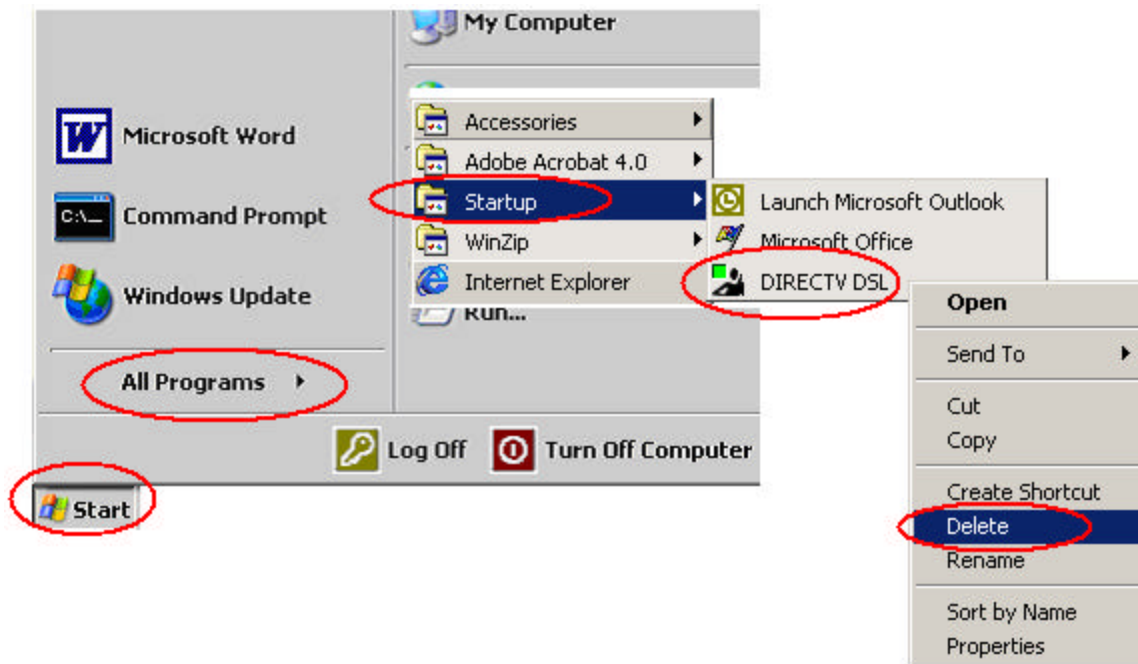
My Computer

Microsoft Word

C:\_

Command Prompt

Windows Update

All Programs

Accessories

Adobe Acrobat 4.0

Startup

WinZip

Internet Explorer

Run...

Launch Microsoft Outlook

Microsoft Office

DIRECTV DSL

Open

Send To

Cut

Copy

Create Shortcut

Delete

Rename

Sort by Name

Properties

Log Off

Turn Off Computer

Start